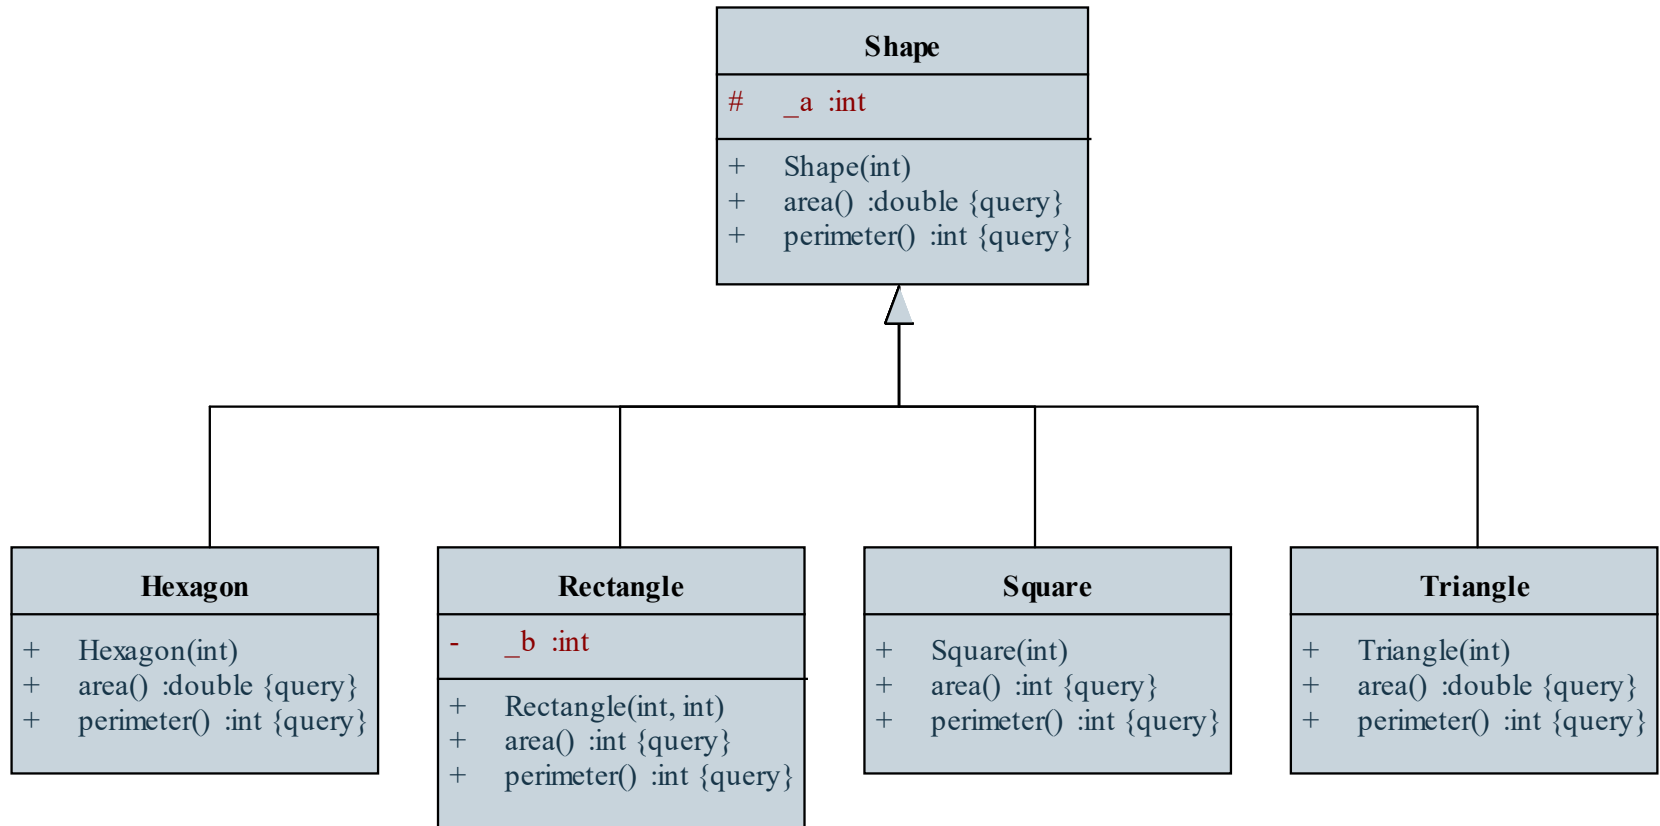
Shape

# _a :int

+ Shape(int)
+ area() :double {query}
+ perimeter() :int {query}

Hexagon

+ Hexagon(int)
+ area() :double {query}
+ perimeter() :int {query}

Rectangle

- _b :int

+ Rectangle(int, int)
+ area() :int {query}
+ perimeter() :int {query}

Square

+ Square(int)
+ area() :int {query}
+ perimeter() :int {query}

Triangle

+ Triangle(int)
+ area() :double {query}
+ perimeter() :int {query}